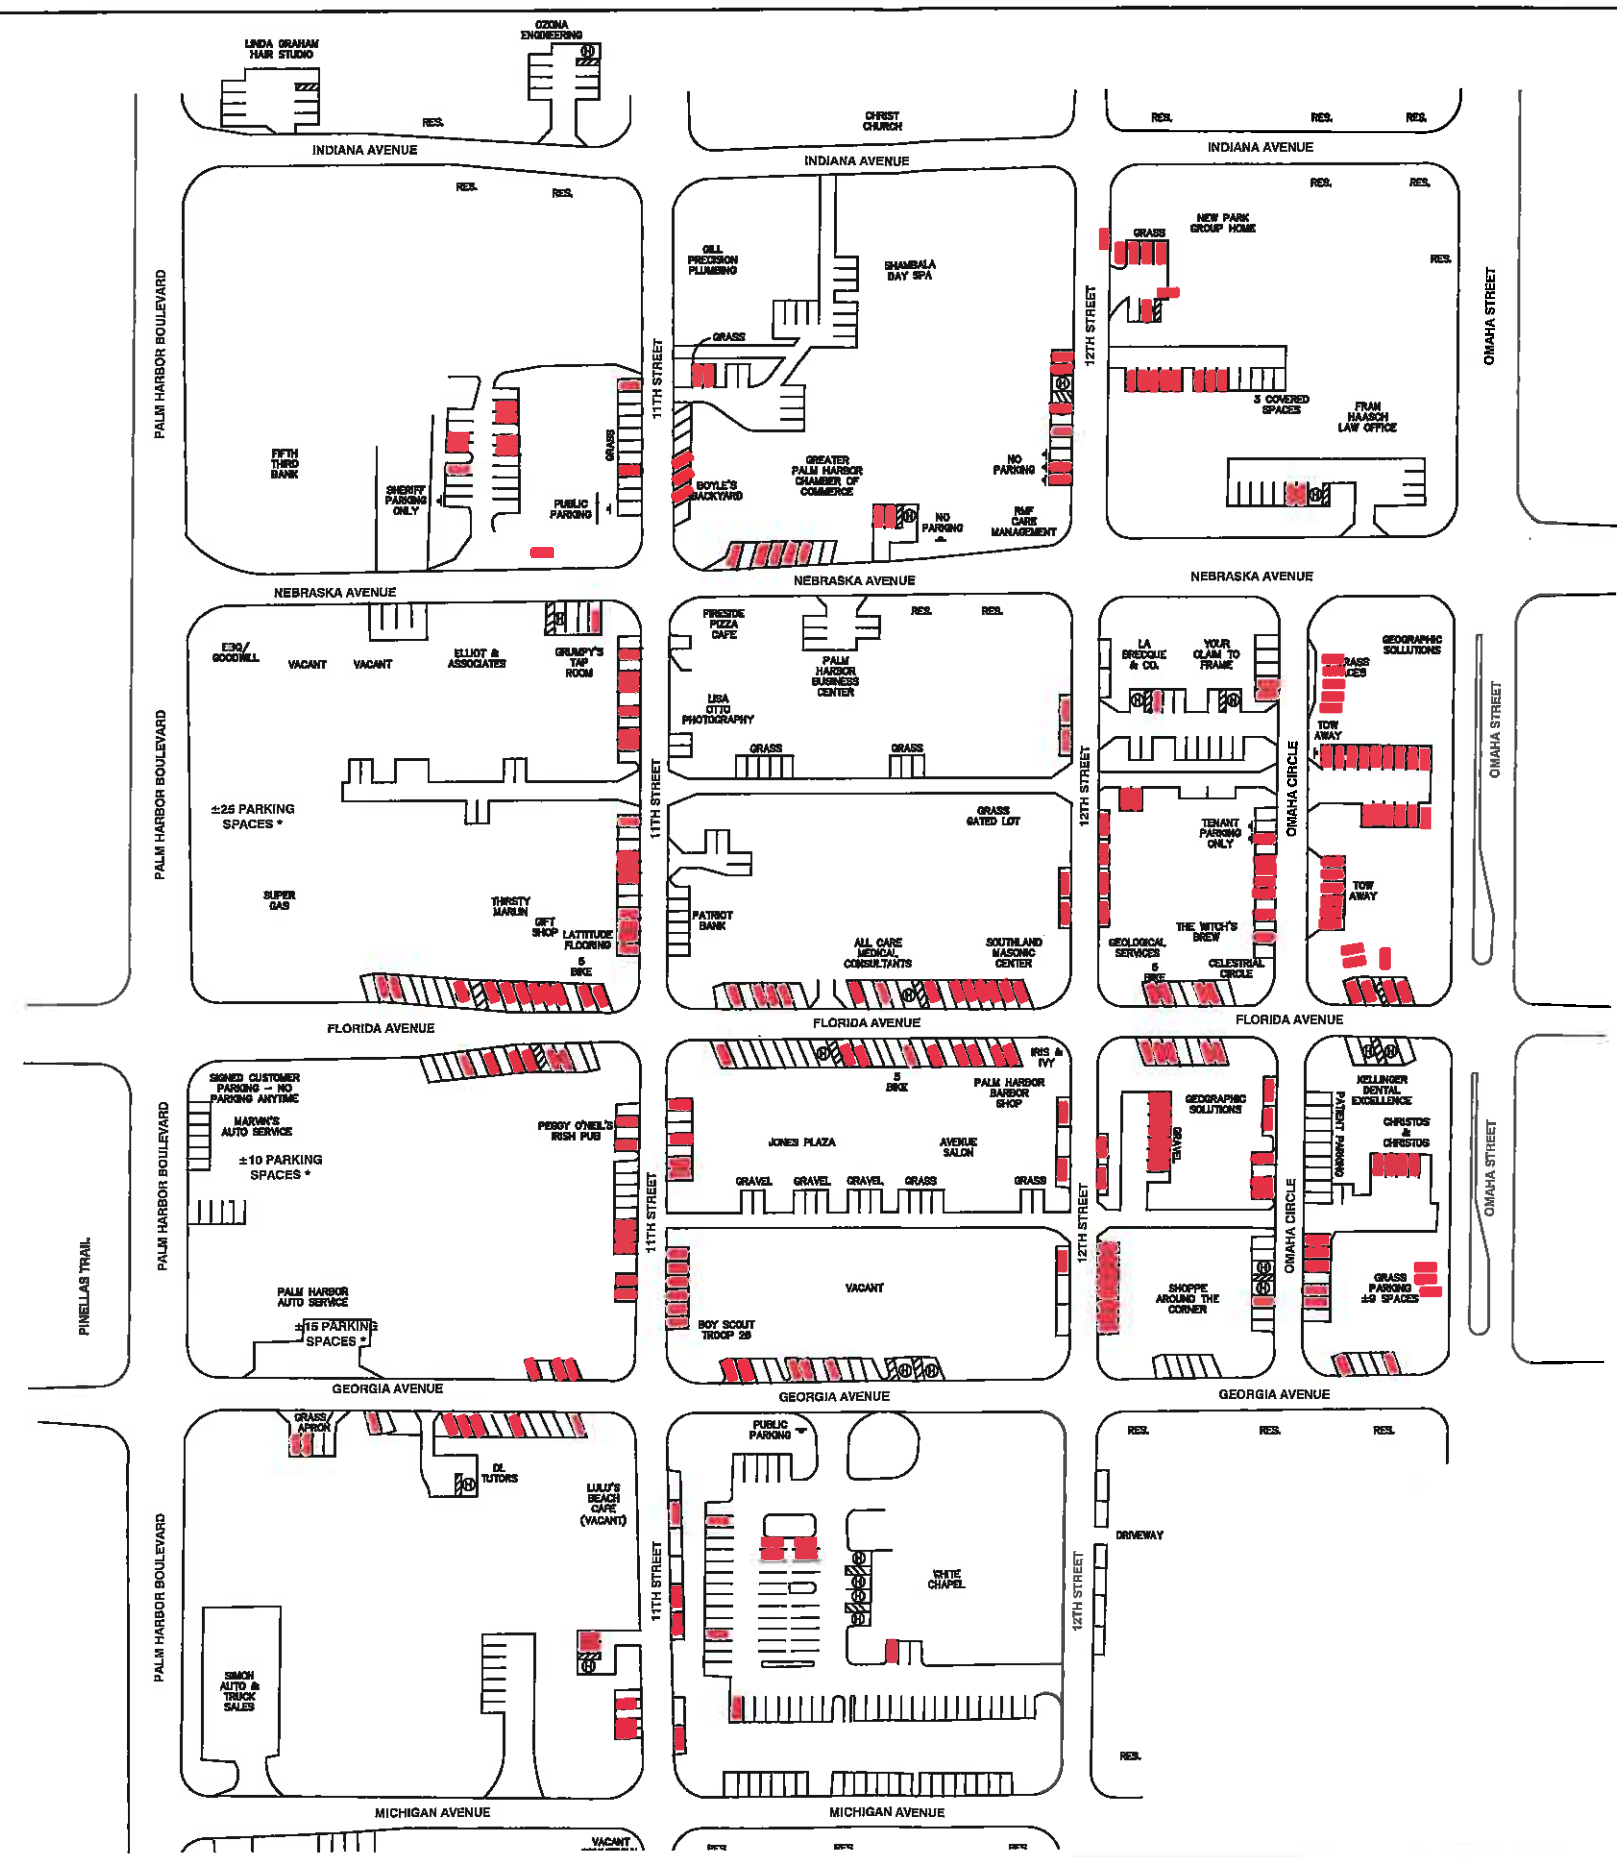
OZONA ENGINEERING
LINDA GRAHAM HAIR STUDIO
RES.
CHRIST CHURCH
RES.
RES.
RES.
INDIANA AVENUE
INDIANA AVENUE
INDIANA AVENUE

RES.
RES.
PALM HARBOR BOULEVARD
FIFTH THIRD BANK
SHERIFF PARKING ONLY
PUBLIC PARKING
GRASS
11TH STREET
GILL PRECISION PLUMBING
SHAMBALA DAY SPA
GRASS
BOYLE'S BACKYARD
GREATER PALM HARBOR CHAMBER OF COMMERCE
NO PARKING
NO PARKING
R&F CARE MANAGEMENT
12TH STREET
RES.
RES.
GRASS
NEW PARK GROUP HOME
RES.
3 COVERED SPACES
FRAN HAASCH LAW OFFICE
OMAHA STREET

NEBRASKA AVENUE
NEBRASKA AVENUE
NEBRASKA AVENUE

EGG/ GOODWILL
VACANT
VACANT
ELLIOT & ASSOCIATES
GRUMPY'S TAP ROOM
PALM HARBOR BOULEVARD
±25 PARKING SPACES *
SUPER GAS
THIRSTY MARLIN
GIFT SHOP
LATTITUDE FLOORING
5 BIKE
FIRESIDE PIZZA CAFE
RES.
RES.
PALM HARBOR BUSINESS CENTER
LISA OTTO PHOTOGRAPHY
GRASS
GRASS
11TH STREET
GRASS GATED LOT
PATRIOT BANK
ALL CARE MEDICAL CONSULTANTS
SOUTHLAND MASONIC CENTER
12TH STREET
LA BREQUE & CO.
YOUR CLAIM TO FRAME
TENANT PARKING ONLY
GEOLOGICAL SERVICES
5 BIKE
THE WITCH'S BREW
CELESTIAL CIRCLE
OMAHA CIRCLE
GEOGRAPHIC SOLUTIONS
GRASS SPACES
TOW AWAY
TOW AWAY
OMAHA STREET

FLORIDA AVENUE
FLORIDA AVENUE
FLORIDA AVENUE

SIGNED CUSTOMER PARKING – NO PARKING ANYTIME
MARVIN'S AUTO SERVICE
±10 PARKING SPACES *
PEGGY O'NEIL'S IRISH PUB
PALM HARBOR BOULEVARD
PINELLAS TRAIL
PALM HARBOR AUTO SERVICE
±15 PARKING SPACES *
11TH STREET
IRIS & IVY
5 BIKE
PALM HARBOR BARBER SHOP
JONES PLAZA
AVENUE SALON
GRAVEL
GRAVEL
GRAVEL
GRASS
GRASS
VACANT
BOY SCOUT TROOP 28
12TH STREET
GEOGRAPHIC SOLUTIONS
GRAVEL
SHOPPE AROUND THE CORNER
OMAHA CIRCLE
KELLINGER DENTAL EXCELLENCE
PATIENT PARKING
CHRISTOS & CHRISTOS
GRASS PARKING ±9 SPACES
OMAHA STREET

GEORGIA AVENUE
GEORGIA AVENUE
GEORGIA AVENUE

GRASS/ APRON
DL TUTORS
LULU'S BEACH CAFE (VACANT)
PALM HARBOR BOULEVARD
SIMON AUTO & TRUCK SALES
11TH STREET
PUBLIC PARKING
WHITE CHAPEL
12TH STREET
RES.
RES.
RES.
DRIVEWAY
RES.

MICHIGAN AVENUE
MICHIGAN AVENUE
VACANT
RES.
RES.
RES.